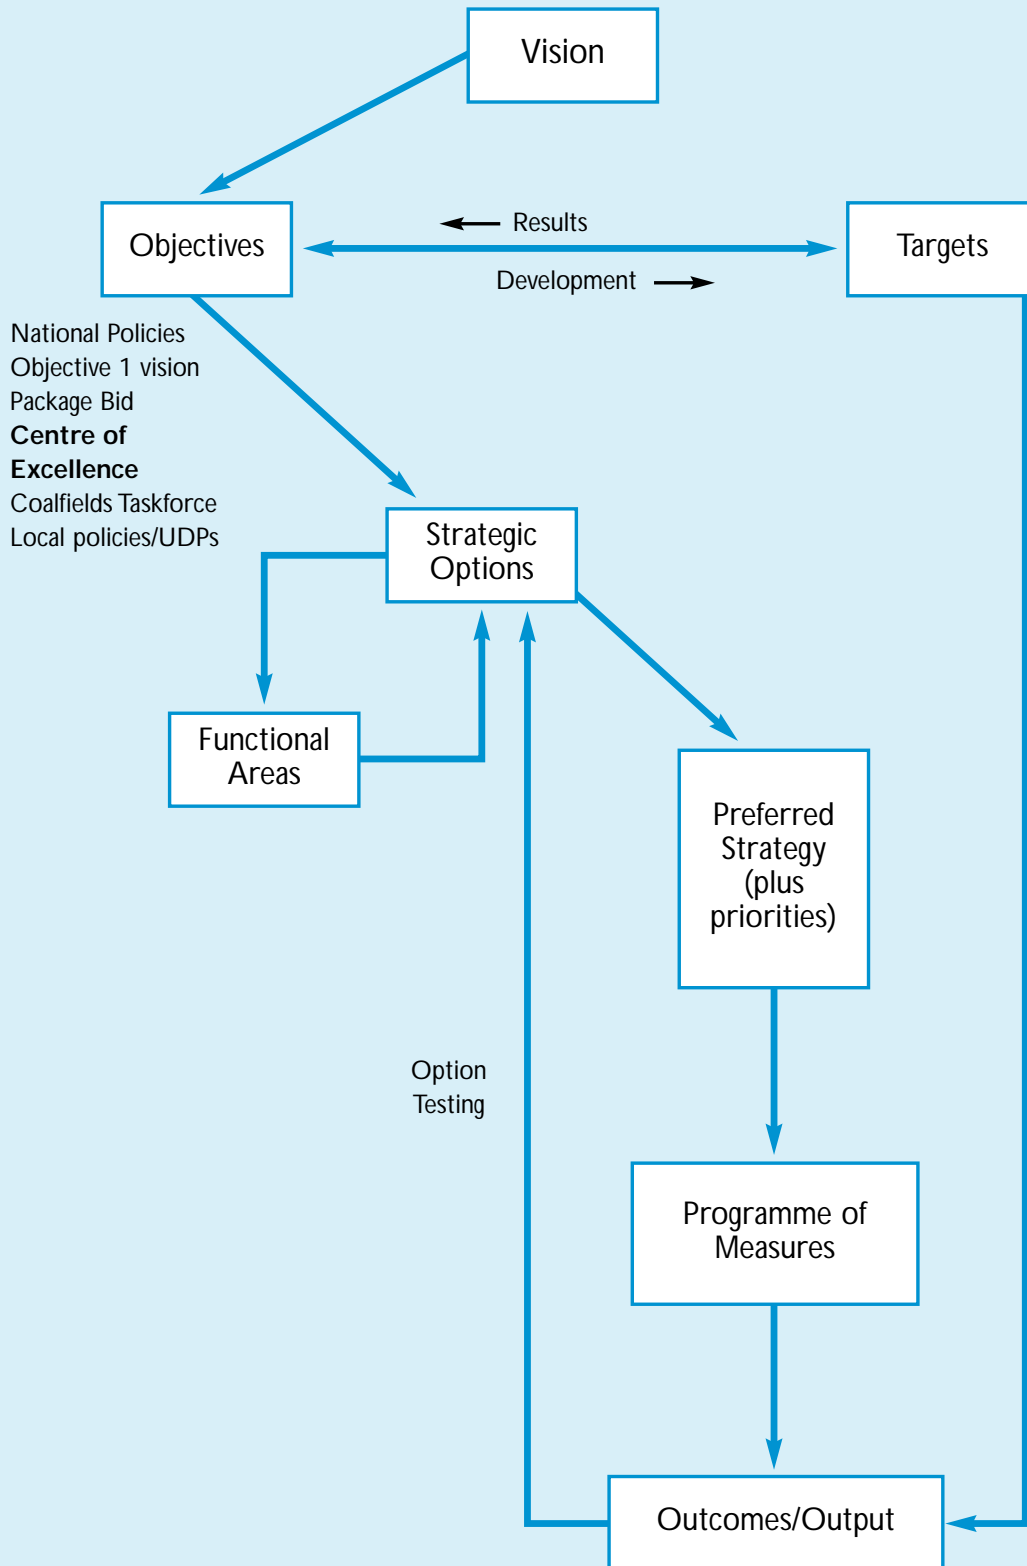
Vision

Objectives

Results

Development

Targets

National Policies
Objective 1 vision
Package Bid
**Centre of Excellence**
Coalfields Taskforce
Local policies/UDPs

Strategic Options

Functional Areas

Preferred Strategy (plus priorities)

Option Testing

Programme of Measures

Outcomes/Output